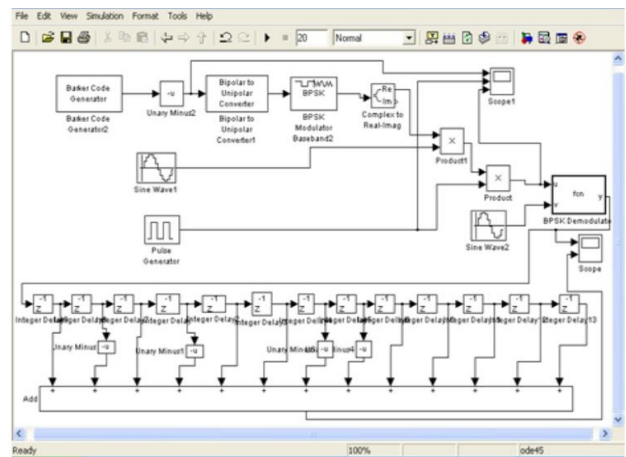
File Edit View Simulation Format Tools Help

20 Normal

Barker Code Generator

Barker Code Generator2

-u

Unary Minus2

Bipolar to Unipolar Converter

Bipolar to Unipolar Converter1

BPSK

BPSK Modulator Baseband2

Re Im

Complex to Real-Imag

Scope1

×

Product1

×

Product

fcn

u y v

BPSK Demodulator

Sine Wave1

Sine Wave2

Pulse Generator

Scope

$z^{-1}$ $z^{-1}$ $z^{-1}$ $z^{-1}$ $z^{-1}$ $z^{-1}$ $z^{-1}$ $z^{-1}$ $z^{-1}$ $z^{-1}$ $z^{-1}$ $z^{-1}$ $z^{-1}$

Integer Delay Integer Delay Integer Delay Integer Delay Integer Delay Integer Delay Integer Delay Integer Delay Integer Delay Integer Delay Integer Delay Integer Delay Integer Delay13

Unary Minus -u

Unary Minus1 -u

Unary Minus -u Unary Minus4 -u

Add

Ready 100% ode45